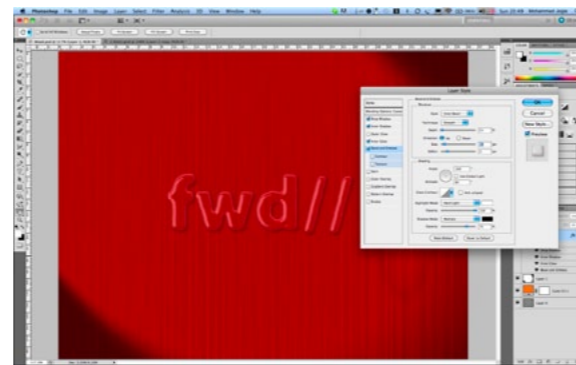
Photoshop File Edit Image Layer Select Filter Analysis 3D View Window Help

fwd//

Layer Style

Styles

Blending Options: Default

Drop Shadow

Inner Shadow

Outer Glow

Inner Glow

Bevel and Emboss

Contour

Texture

Satin

Color Overlay

Gradient Overlay

Pattern Overlay

Stroke

OK

Cancel

New Style...

Preview

Make Default

Reset to Default